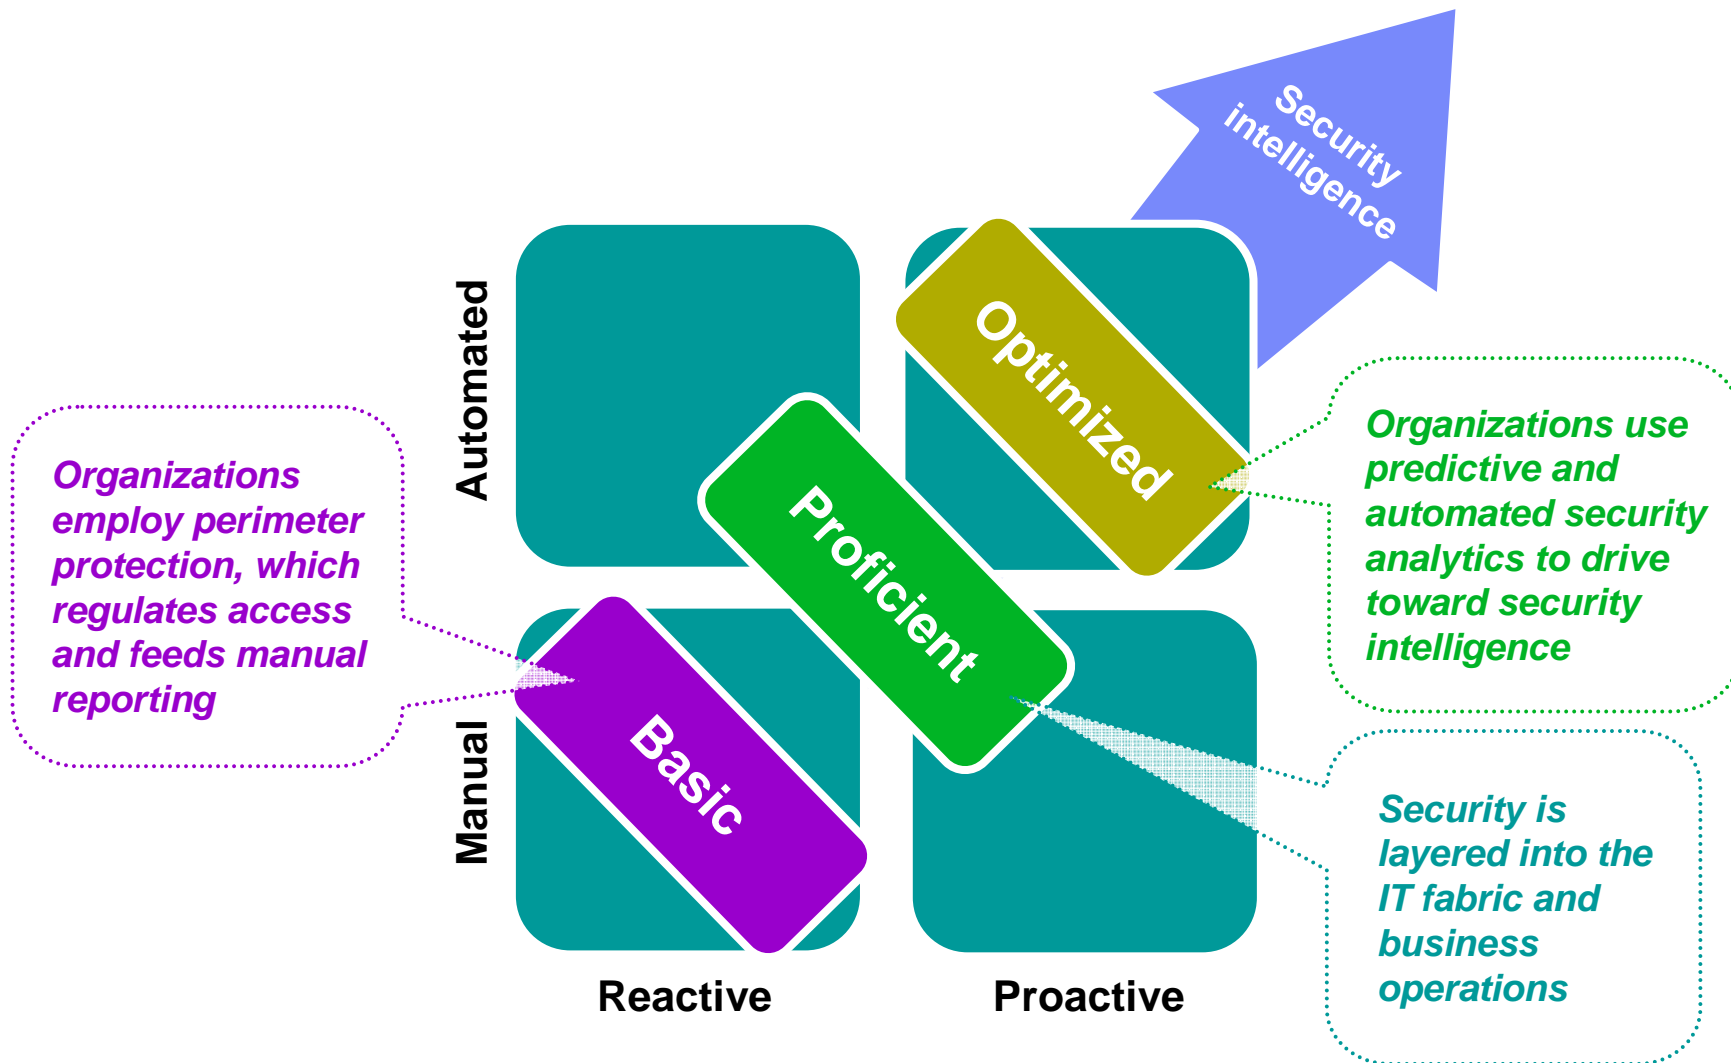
Security intelligence

Automated

Optimized

Organizations use predictive and automated security analytics to drive toward security intelligence

Organizations employ perimeter protection, which regulates access and feeds manual reporting

Proficient

Basic

Manual

Security is layered into the IT fabric and business operations

Reactive

Proactive